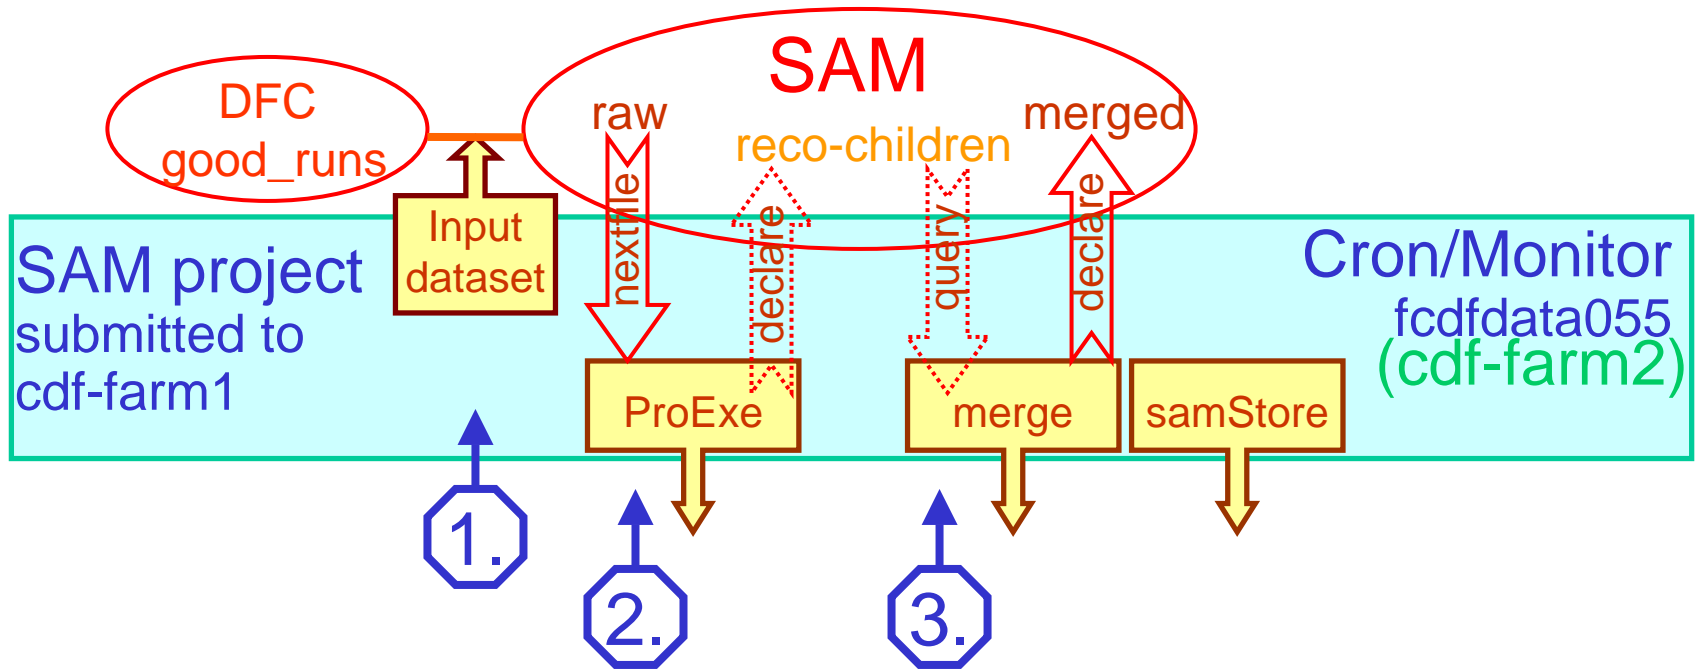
SAM

DFC
good_runs

raw

reco-children

merged

Input
dataset

nextfile

declare

query

declare

SAM project
submitted to
cdf-farm1

Cron/Monitor
fcdfdata055
(cdf-farm2)

ProExe

merge

samStore

1.

2.

3.